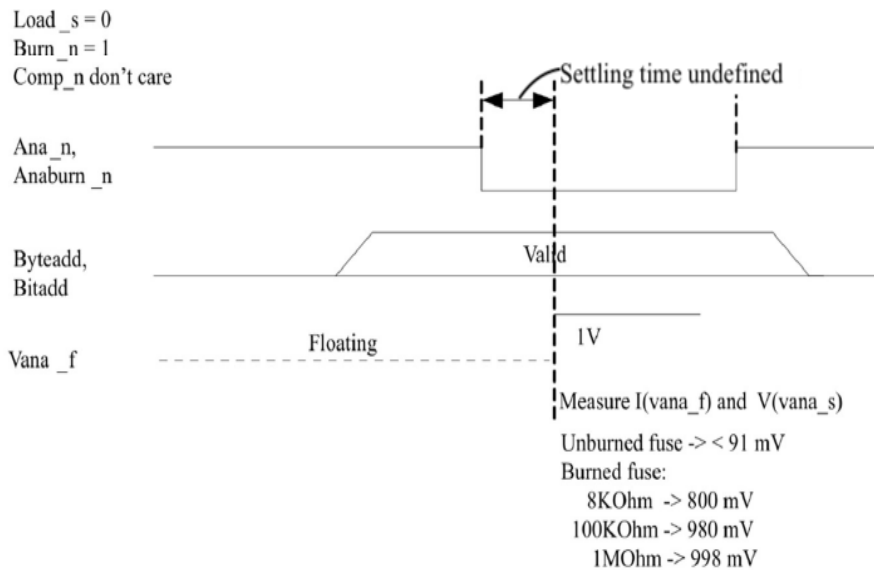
Load _s = 0
Burn _n = 1
Comp_n don't care

Settling time undefined

Ana _n,
Anaburn _n

Byteadd,
Bitadd

Valid

1V

Vana _f

Floating

Measure I(vana_f) and V(vana_s)

Unburned fuse -> < 91 mV
Burned fuse:
8KOhm -> 800 mV
100KOhm -> 980 mV
1MOhm -> 998 mV